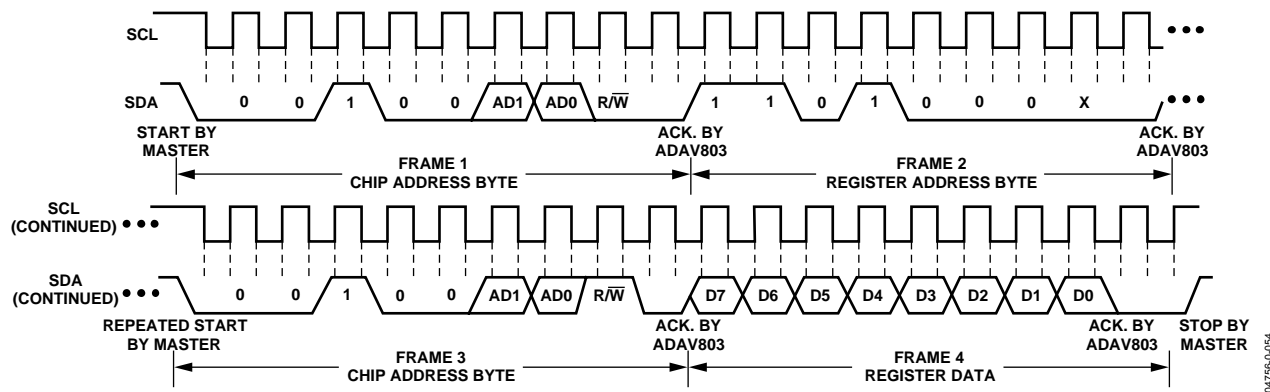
SCL

SDA 0 0 1 0 0 AD1 AD0 R/$\overline{W}$ 1 1 0 1 0 0 0 X

START BY MASTER

ACK. BY ADAV803

ACK. BY ADAV803

FRAME 1
CHIP ADDRESS BYTE

FRAME 2
REGISTER ADDRESS BYTE

SCL (CONTINUED)

SDA (CONTINUED) 0 0 1 0 0 AD1 AD0 R/$\overline{W}$ D7 D6 D5 D4 D3 D2 D1 D0

REPEATED START BY MASTER

ACK. BY ADAV803

ACK. BY ADAV803

STOP BY MASTER

FRAME 3
CHIP ADDRESS BYTE

FRAME 4
REGISTER DATA

04756-0-054